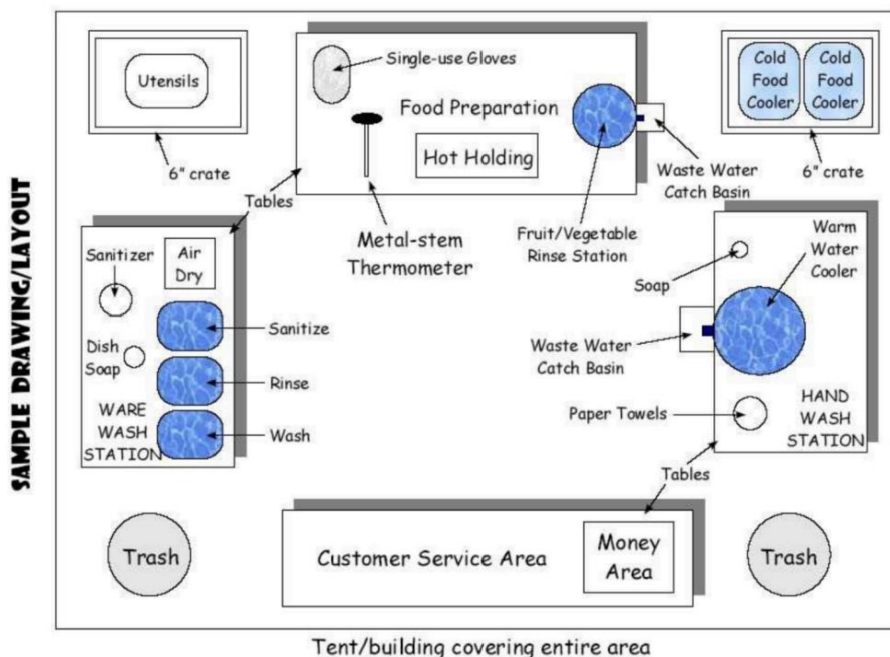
SAMPLE DRAWING/LAYOUT

Utensils

6" crate

Single-use Gloves

Food Preparation

Hot Holding

Cold Food Cooler

Cold Food Cooler

6" crate

Waste Water Catch Basin

Tables

Metal-stem Thermometer

Fruit/Vegetable Rinse Station

Sanitizer

Air Dry

Sanitize

Dish Soap

Rinse

WARE WASH STATION

Wash

Soap

Warm Water Cooler

Waste Water Catch Basin

Paper Towels

HAND WASH STATION

Tables

Trash

Customer Service Area

Money Area

Trash

Tent/building covering entire area